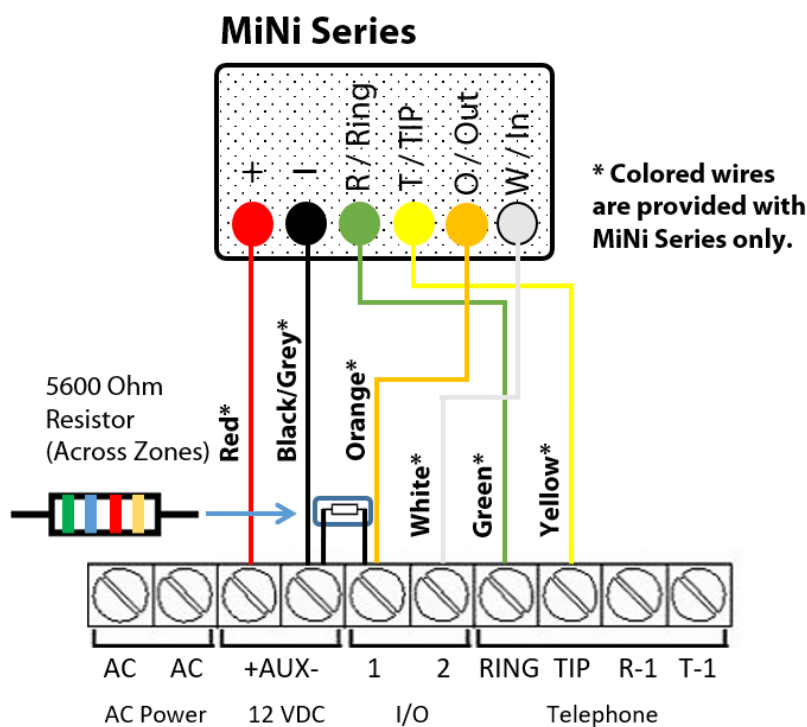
MiNi Series

+ – R / Ring T / TIP O / Out W / In

* Colored wires are provided with MiNi Series only.

5600 Ohm Resistor (Across Zones)

Red*

Black/Grey*

Orange*

White*

Green*

Yellow*

AC AC +AUX- 1 2 RING TIP R-1 T-1

AC Power 12 VDC I/O Telephone